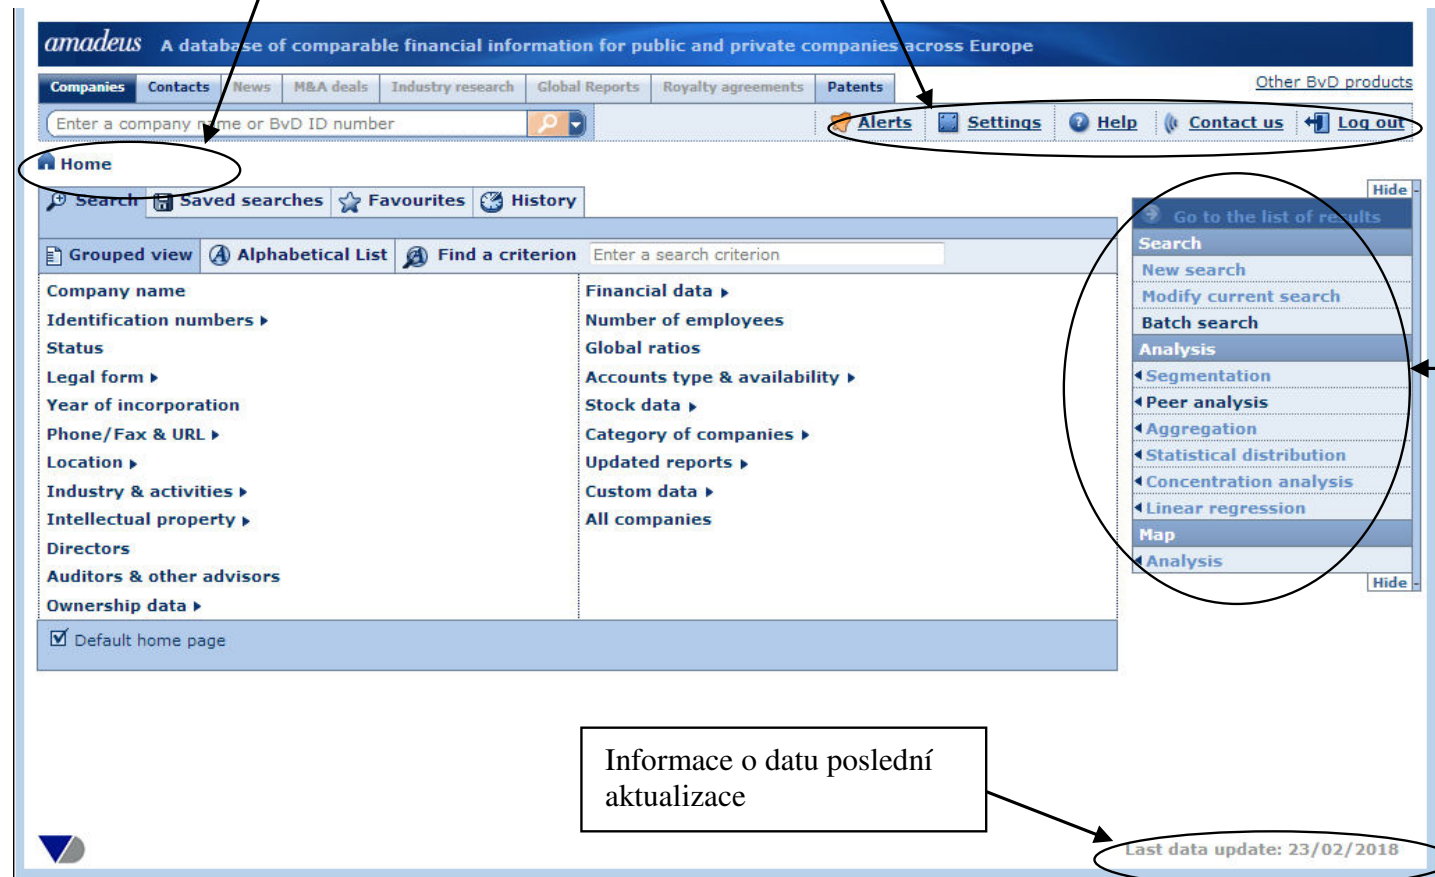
amadeus A database of comparable financial information for public and private companies across Europe

Companies | Contacts | News | M&A deals | Industry research | Global Reports | Royalty agreements | Patents

Other BvD products

Enter a company name or BvD ID number

Alerts | Settings | Help | Contact us | Log out

Home

Search | Saved searches | Favourites | History

Grouped view | Alphabetical List | Find a criterion | Enter a search criterion

Company name
Identification numbers
Status
Legal form
Year of incorporation
Phone/Fax & URL
Location
Industry & activities
Intellectual property
Directors
Auditors & other advisors
Ownership data

Financial data
Number of employees
Global ratios
Accounts type & availability
Stock data
Category of companies
Updated reports
Custom data
All companies

Default home page

Hide
Go to the list of results
Search
New search
Modify current search
Batch search
Analysis
Segmentation
Peer analysis
Aggregation
Statistical distribution
Concentration analysis
Linear regression
Map
Analysis
Hide

Informace o datu poslední aktualizace

Last data update: 23/02/2018